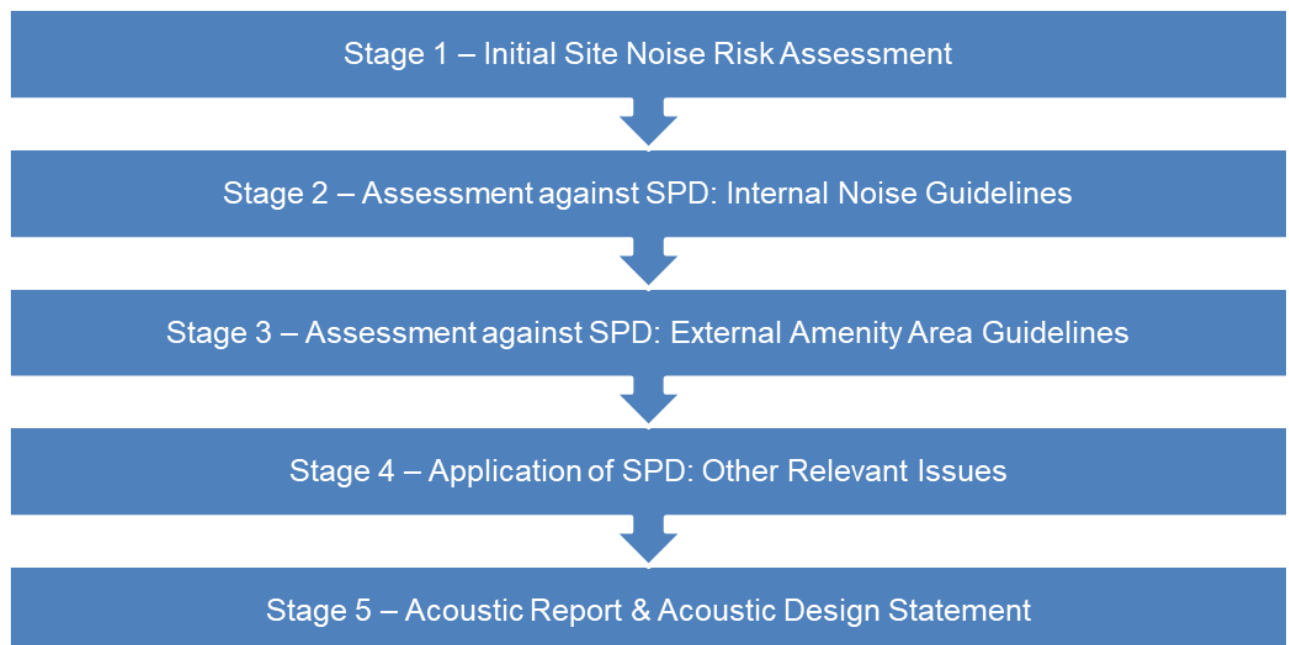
Stage 1 – Initial Site Noise Risk Assessment

Stage 2 – Assessment against SPD: Internal Noise Guidelines

Stage 3 – Assessment against SPD: External Amenity Area Guidelines

Stage 4 – Application of SPD: Other Relevant Issues

Stage 5 – Acoustic Report & Acoustic Design Statement